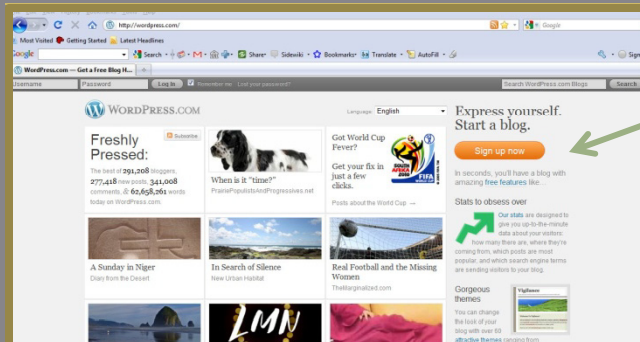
http://wordpress.com/

Google

Most Visited Getting Started Latest Headlines

Google Search Share Sidewiki Bookmarks Translate AutoFill Sign

WordPress.com — Get a Free Blog H...

Username Password Log In Remember me Lost your password? Search WordPress.com Blogs Search

WordPress.com

Language English

Freshly Pressed:

Subscribe

The best of 291,208 bloggers, 277,418 new posts, 341,008 comments, & 62,658,261 words today on WordPress.com.

When is it "time?"

PrairiePopulistsAndProgressives.net

Got World Cup Fever?

Get your fix in just a few clicks.

Posts about the World Cup →

A Sunday in Niger

Diary from the Desert

In Search of Silence

New Urban Habitat

Real Football and the Missing Women

TheMarginalized.com

LMN

Express yourself. Start a blog.

Sign up now

In seconds, you'll have a blog with amazing free features like...

Stats to obsess over

Our stats are designed to give you up-to-the-minute data about your visitors: how many there are, where they're coming from, which posts are most popular, and which search engine terms are sending visitors to your blog.

Gorgeous themes

You can change the look of your blog with over 60 attractive themes ranging from

Vigilance